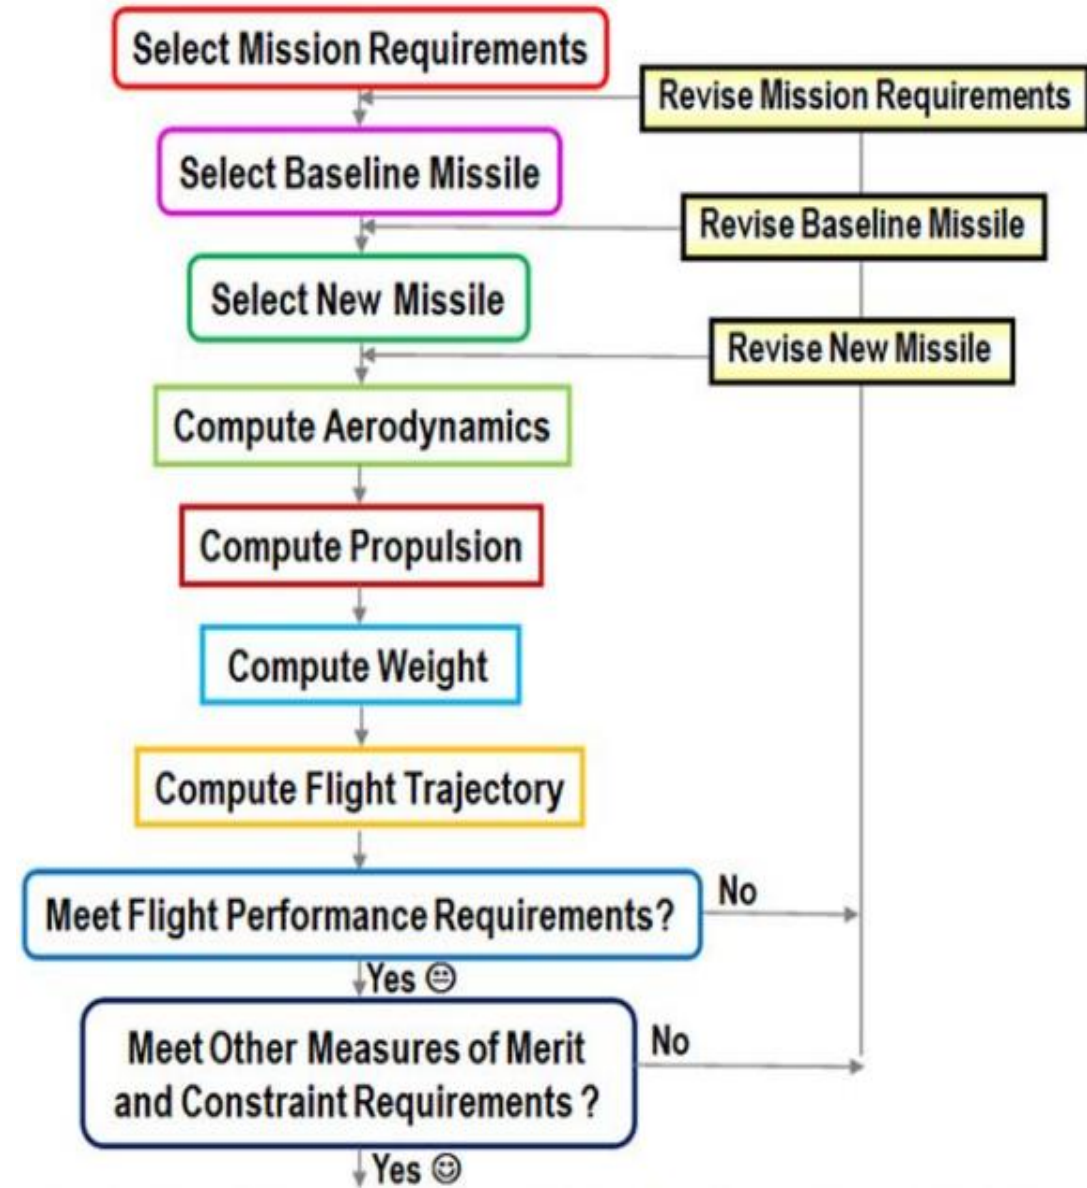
Select Mission Requirements

Revise Mission Requirements

Select Baseline Missile

Revise Baseline Missile

Select New Missile

Revise New Missile

Compute Aerodynamics

Compute Propulsion

Compute Weight

Compute Flight Trajectory

Meet Flight Performance Requirements?

No

Yes 😐

Meet Other Measures of Merit and Constraint Requirements ?

No

Yes ☺